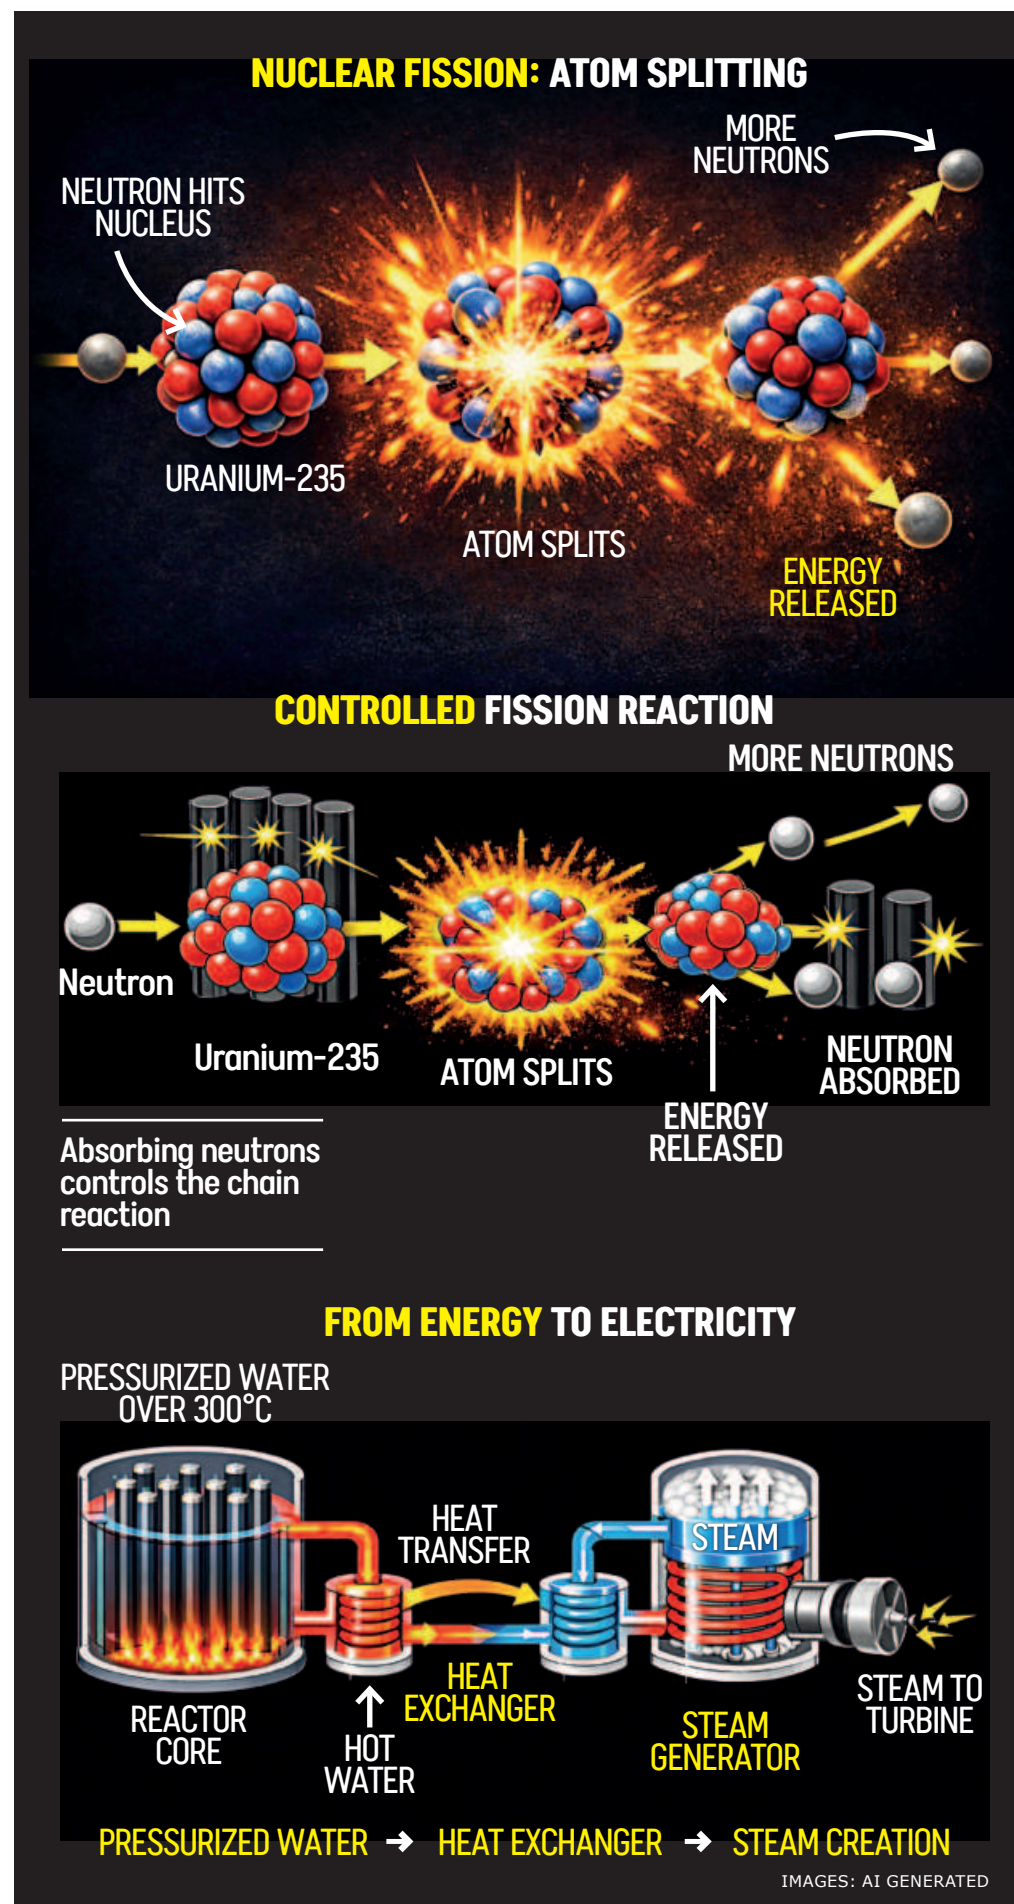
NUCLEAR FISSION: ATOM SPLITTING

NEUTRON HITS NUCLEUS

MORE NEUTRONS

URANIUM-235

ATOM SPLITS

ENERGY RELEASED

CONTROLLED FISSION REACTION

MORE NEUTRONS

Neutron

Uranium-235

ATOM SPLITS

NEUTRON ABSORBED

ENERGY RELEASED

Absorbing neutrons controls the chain reaction

FROM ENERGY TO ELECTRICITY

PRESSURIZED WATER OVER 300°C

HEAT TRANSFER

STEAM

HEAT EXCHANGER

REACTOR CORE

HOT WATER

STEAM GENERATOR

STEAM TO TURBINE

PRESSURIZED WATER → HEAT EXCHANGER → STEAM CREATION

IMAGES: AI GENERATED